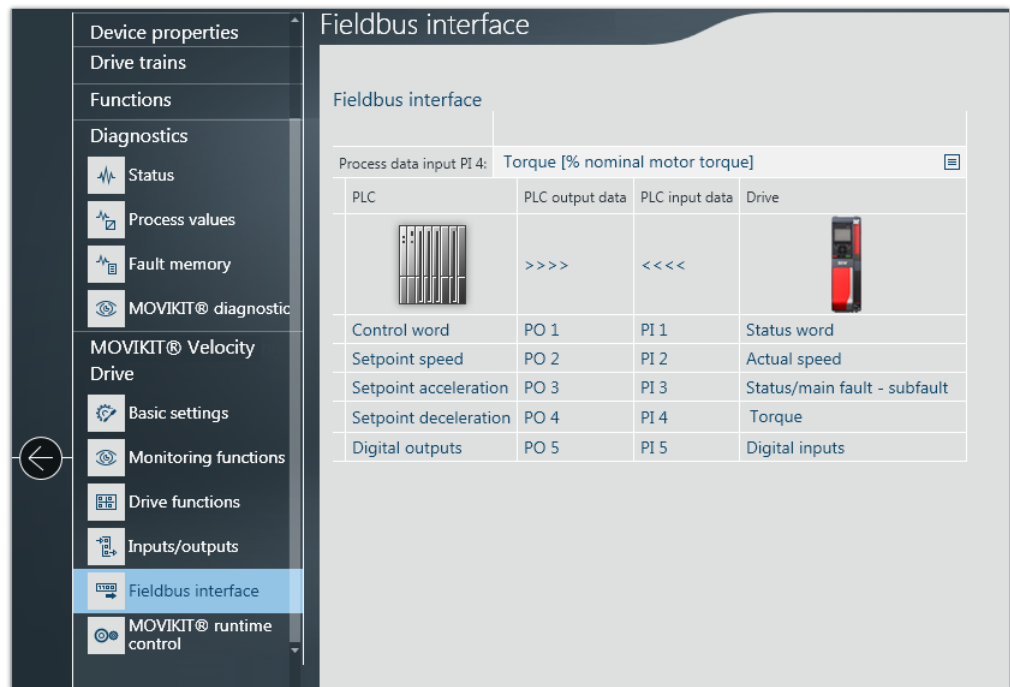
Device properties
Drive trains
Functions
Diagnostics
Status
Process values
Fault memory
MOVIKIT® diagnostic
MOVIKIT® Velocity Drive
Basic settings
Monitoring functions
Drive functions
Inputs/outputs
Fieldbus interface
MOVIKIT® runtime control

Fieldbus interface

Fieldbus interface

Process data input PI 4: Torque [% nominal motor torque]

| PLC | PLC output data | PLC input data | Drive |
|---|---|---|---|
| | >>>> | <<<< | |
| Control word | PO 1 | PI 1 | Status word |
| Setpoint speed | PO 2 | PI 2 | Actual speed |
| Setpoint acceleration | PO 3 | PI 3 | Status/main fault - subfault |
| Setpoint deceleration | PO 4 | PI 4 | Torque |
| Digital outputs | PO 5 | PI 5 | Digital inputs |